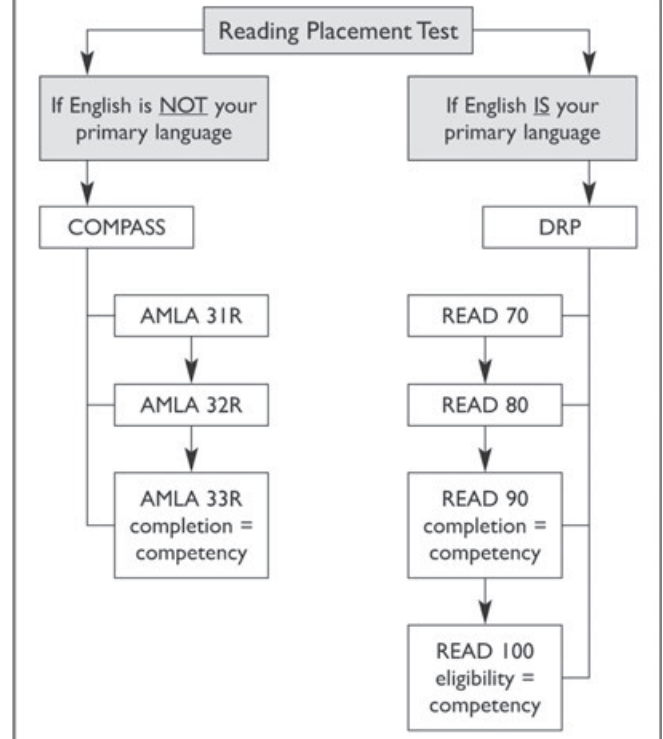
Reading Placement Test

If English is NOT your primary language

If English IS your primary language

COMPASS

DRP

AMLA 31R

AMLA 32R

AMLA 33R completion = competency

READ 70

READ 80

READ 90 completion = competency

READ 100 eligibility = competency